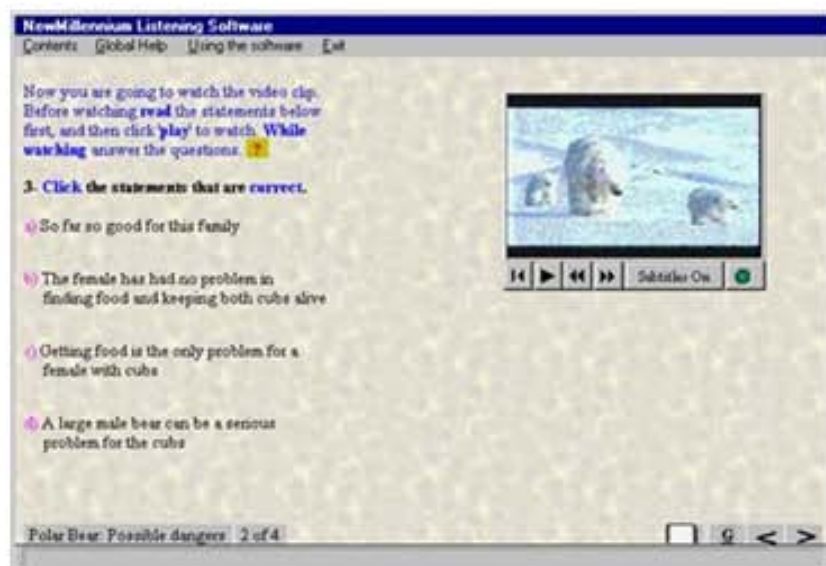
NewMillennium Listening Software
Contents Global Help Using the software Exit

Now you are going to watch the video clip. Before watching read the statements below first, and then click 'play' to watch. While watching answer the questions. ?

3. Click the statements that are correct.

a) So far so good for this family

b) The female has had no problem in finding food and keeping both cubs alive

c) Getting food is the only problem for a female with cubs

d) A large male bear can be a serious problem for the cubs

Subtitles On

Polar Bear: Possible dangers 2 of 4

g < >